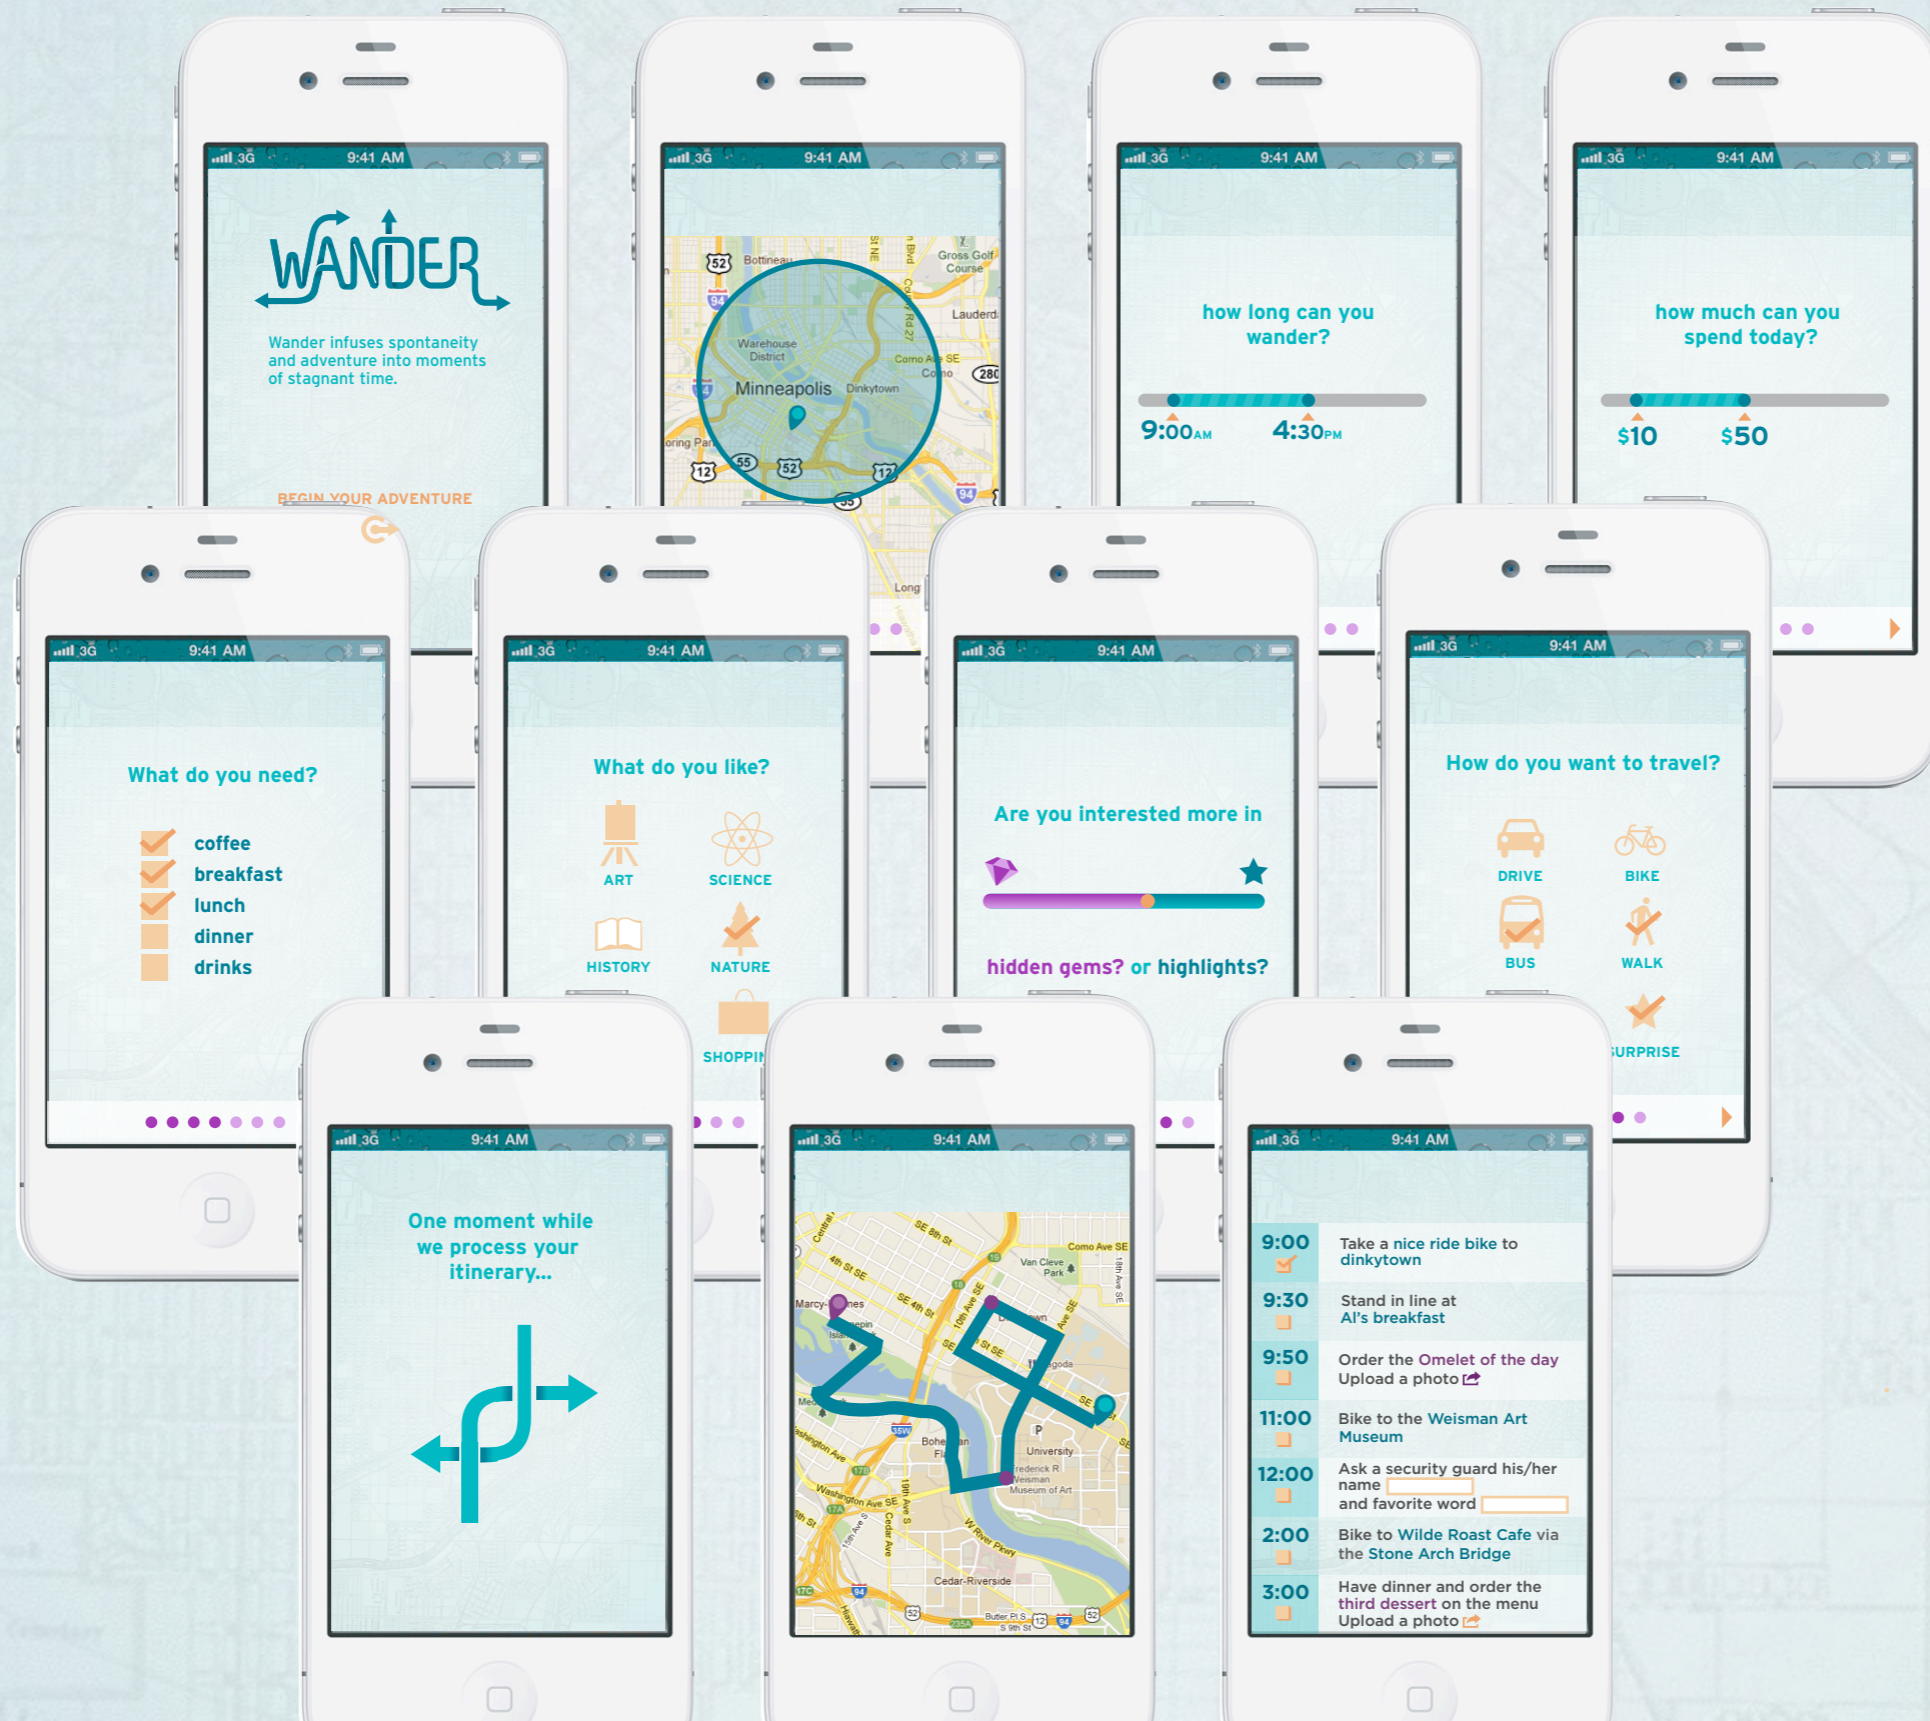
3G 9:41 AM

WANDER

Wander infuses spontaneity and adventure into moments of stagnant time.

BEGIN YOUR ADVENTURE

3G 9:41 AM

Bottineau
Gross Golf Course
Lauderdale
Warehouse District
Minneapolis
Dinkytown
Como Ave SE
Como
52
94
280
55
12
35
Long

3G 9:41 AM

how long can you wander?

9:00AM 4:30PM

3G 9:41 AM

how much can you spend today?

$10 $50

3G 9:41 AM

What do you need?

coffee
breakfast
lunch
dinner
drinks

3G 9:41 AM

What do you like?

ART
SCIENCE
HISTORY
NATURE
SHOPPIN

3G 9:41 AM

Are you interested more in

hidden gems? or highlights?

3G 9:41 AM

How do you want to travel?

DRIVE
BIKE
BUS
WALK
SURPRISE

3G 9:41 AM

One moment while we process your itinerary...

3G 9:41 AM

Como Ave SE
Van Cleve Park
Marcy-Holmes
SE 4th St
University
Frederick R. Weisman Museum of Art
Cedar-Riverside
Washington Ave SE

3G 9:41 AM

9:00 Take a nice ride bike to dinkytown
9:30 Stand in line at Al's breakfast
9:50 Order the Omelet of the day Upload a photo
11:00 Bike to the Weisman Art Museum
12:00 Ask a security guard his/her name and favorite word
2:00 Bike to Wilde Roast Cafe via the Stone Arch Bridge
3:00 Have dinner and order the third dessert on the menu Upload a photo